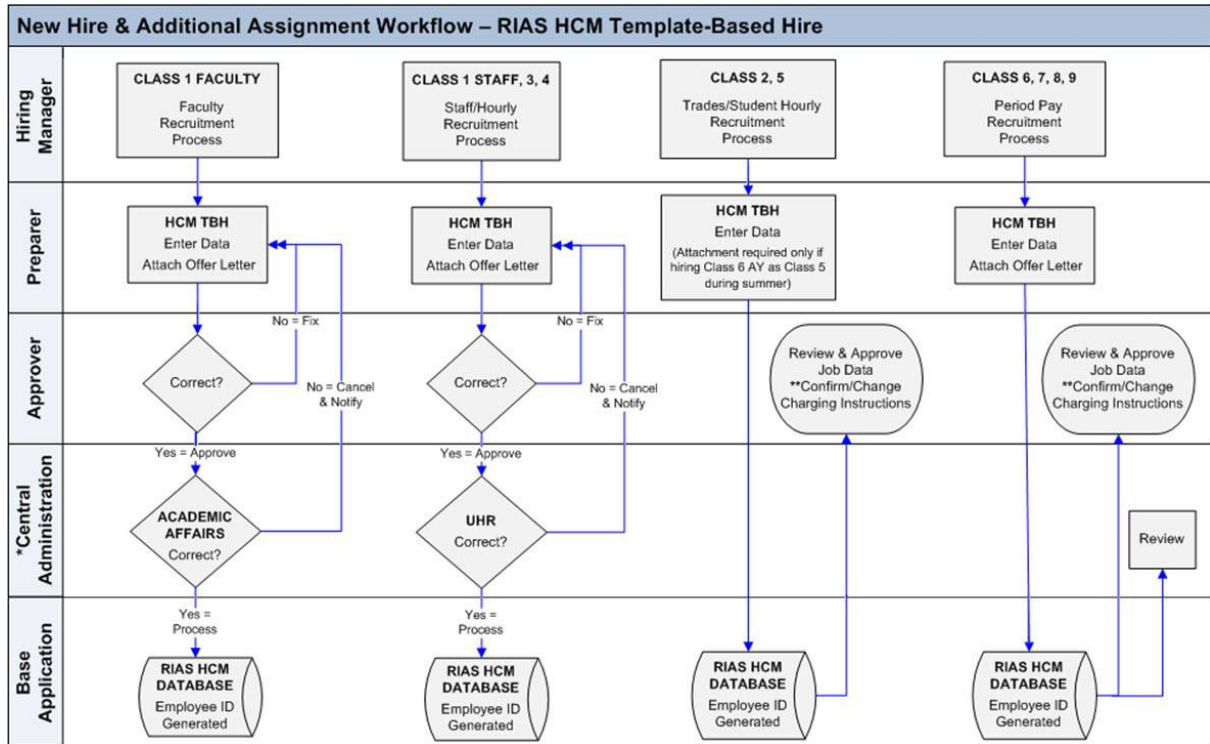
New Hire & Additional Assignment Workflow – RIAS HCM Template-Based Hire

Hiring Manager

CLASS 1 FACULTY
Faculty Recruitment Process

CLASS 1 STAFF, 3, 4
Staff/Hourly Recruitment Process

CLASS 2, 5
Trades/Student Hourly Recruitment Process

CLASS 6, 7, 8, 9
Period Pay Recruitment Process

Preparer

HCM TBH
Enter Data
Attach Offer Letter

HCM TBH
Enter Data
Attach Offer Letter

HCM TBH
Enter Data
(Attachment required only if hiring Class 6 AY as Class 5 during summer)

HCM TBH
Enter Data
Attach Offer Letter

Approver

No = Fix

Correct?

No = Cancel & Notify

No = Fix

Correct?

No = Cancel & Notify

Review & Approve Job Data
**Confirm/Change Charging Instructions

Review & Approve Job Data
**Confirm/Change Charging Instructions

*Central Administration

Yes = Approve

ACADEMIC AFFAIRS
Correct?

Yes = Approve

UHR
Correct?

Review

Base Application

Yes = Process

RIAS HCM DATABASE
Employee ID Generated

Yes = Process

RIAS HCM DATABASE
Employee ID Generated

RIAS HCM DATABASE
Employee ID Generated

RIAS HCM DATABASE
Employee ID Generated